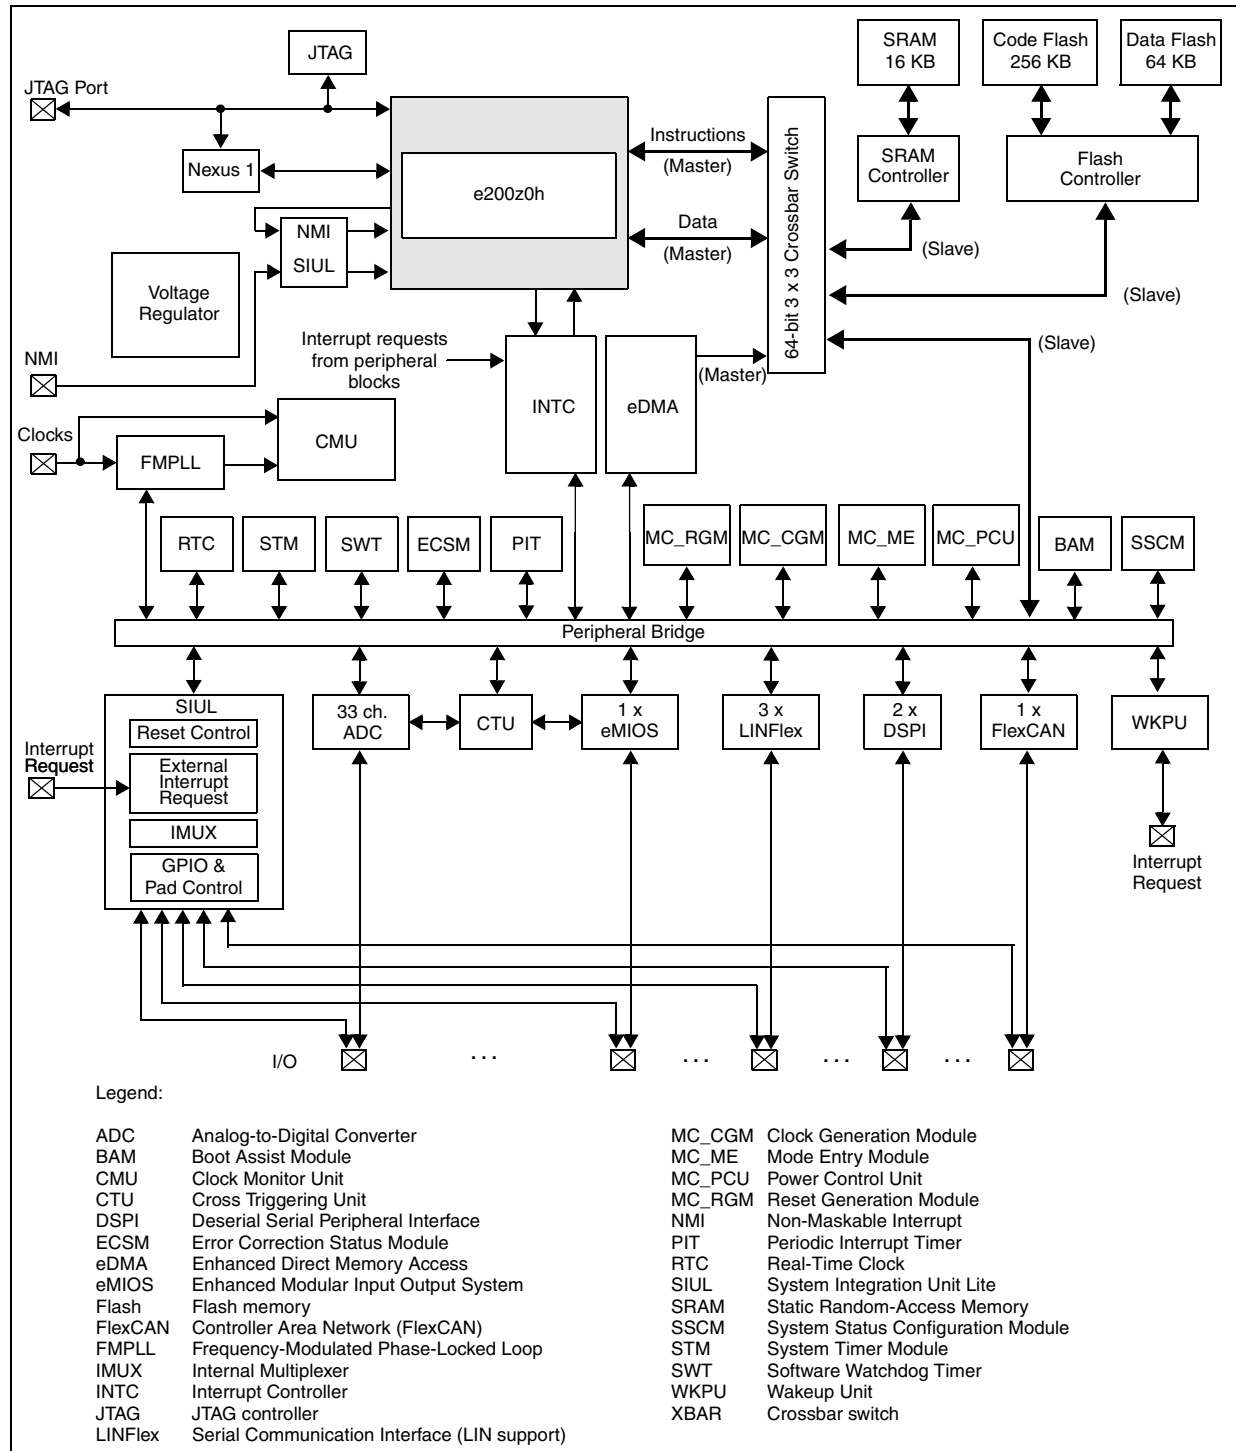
JTAG
JTAG Port
Nexus 1
e200z0h
NMI
SIUL
Voltage Regulator
NMI
Clocks
FMPLL
CMU
Instructions
(Master)
Data
(Master)
64-bit 3 x 3 Crossbar Switch
SRAM 16 KB
SRAM Controller
Code Flash 256 KB
Data Flash 64 KB
Flash Controller
(Slave)
(Slave)
(Slave)
Interrupt requests from peripheral blocks
INTC
eDMA
(Master)
RTC
STM
SWT
ECSM
PIT
MC_RGM
MC_CGM
MC_ME
MC_PCU
BAM
SSCM
Peripheral Bridge
SIUL
Reset Control
External Interrupt Request
IMUX
GPIO & Pad Control
Interrupt Request
33 ch. ADC
CTU
1 x eMIOS
3 x LINFlex
2 x DSPI
1 x FlexCAN
WKPU
Interrupt Request
I/O
. . .
. . .
. . .
. . .

Legend:

| | |
|---|---|
| ADC | Analog-to-Digital Converter |
| BAM | Boot Assist Module |
| CMU | Clock Monitor Unit |
| CTU | Cross Triggering Unit |
| DSPI | Deserial Serial Peripheral Interface |
| ECSM | Error Correction Status Module |
| eDMA | Enhanced Direct Memory Access |
| eMIOS | Enhanced Modular Input Output System |
| Flash | Flash memory |
| FlexCAN | Controller Area Network (FlexCAN) |
| FMPLL | Frequency-Modulated Phase-Locked Loop |
| IMUX | Internal Multiplexer |
| INTC | Interrupt Controller |
| JTAG | JTAG controller |
| LINFlex | Serial Communication Interface (LIN support) |

| | |
|---|---|
| MC_CGM | Clock Generation Module |
| MC_ME | Mode Entry Module |
| MC_PCU | Power Control Unit |
| MC_RGM | Reset Generation Module |
| NMI | Non-Maskable Interrupt |
| PIT | Periodic Interrupt Timer |
| RTC | Real-Time Clock |
| SIUL | System Integration Unit Lite |
| SRAM | Static Random-Access Memory |
| SSCM | System Status Configuration Module |
| STM | System Timer Module |
| SWT | Software Watchdog Timer |
| WKPU | Wakeup Unit |
| XBAR | Crossbar switch |